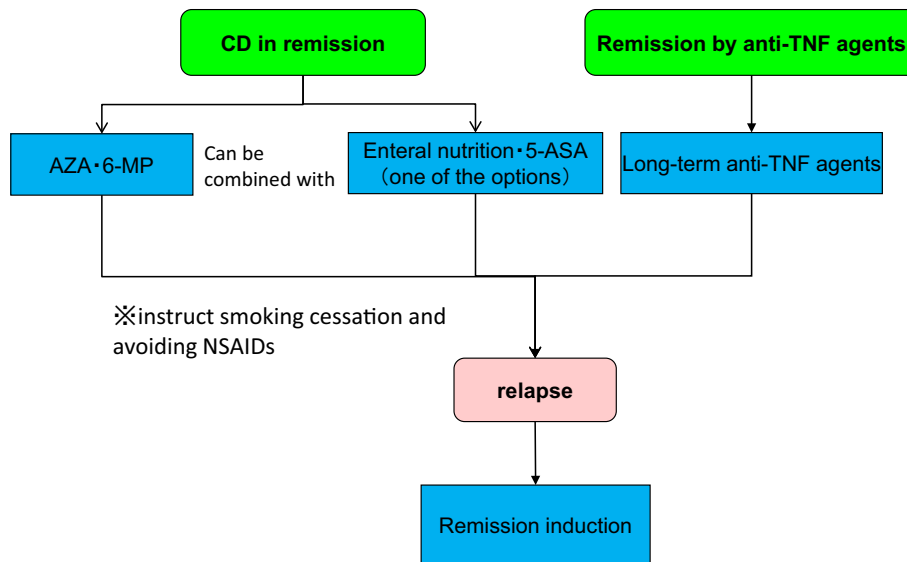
CD in remission

Remission by anti-TNF agents

AZA・6-MP

Can be combined with

Enteral nutrition・5-ASA (one of the options)

Long-term anti-TNF agents

※instruct smoking cessation and avoiding NSAIDs

relapse

Remission induction